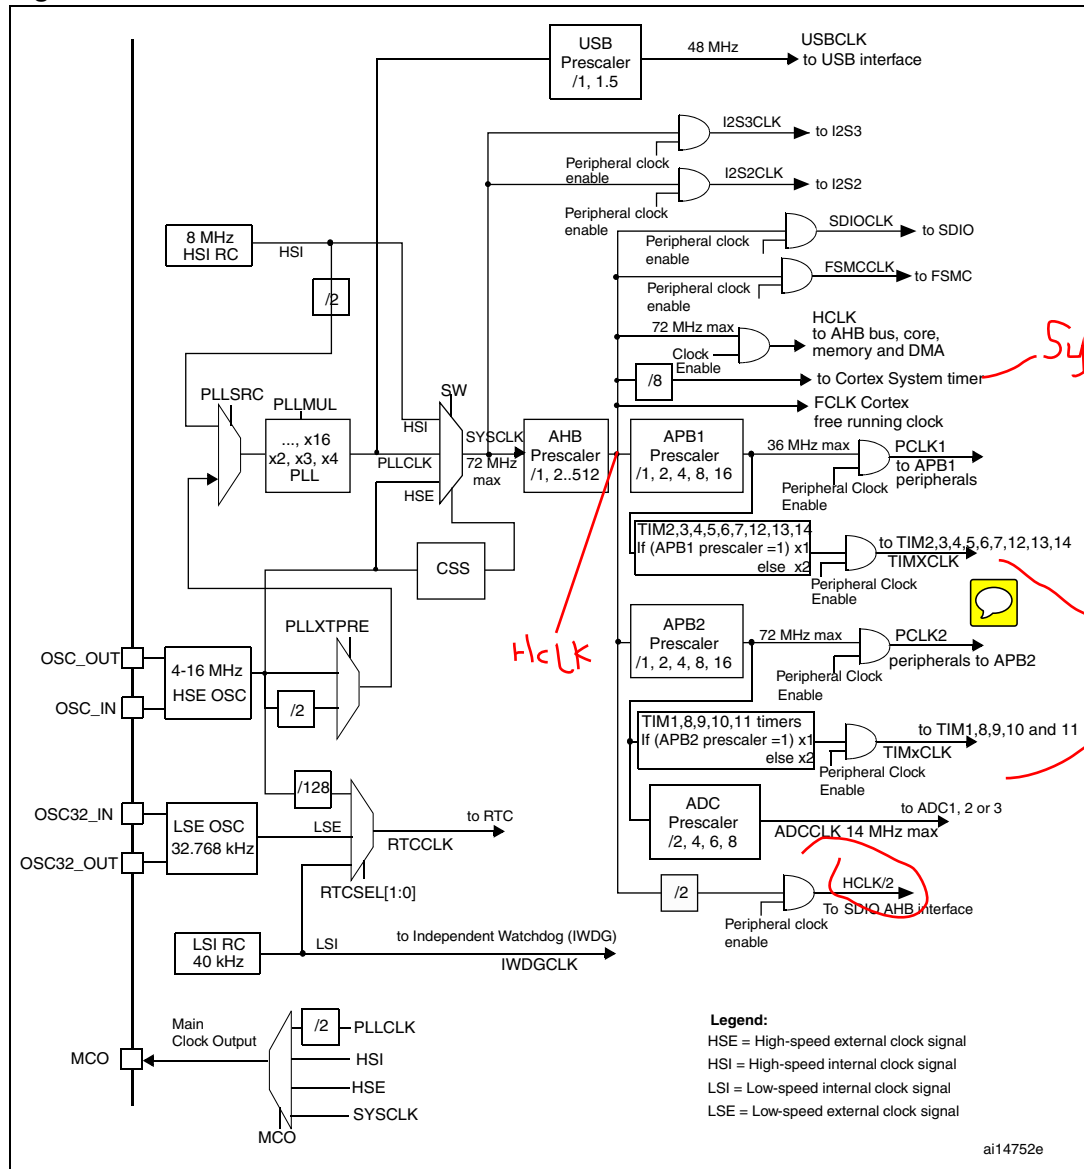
USB Prescaler /1, 1.5

48 MHz

USBCLK to USB interface

I2S3CLK

to I2S3

Peripheral clock enable

I2S2CLK

to I2S2

Peripheral clock enable

SDIOCLK

to SDIO

Peripheral clock enable

FSMCCLK

to FSMC

Peripheral clock enable

8 MHz HSI RC

HSI

/2

72 MHz max

HCLK to AHB bus, core, memory and DMA

Clock Enable

/8

to Cortex System timer

Sy

FCLK Cortex free running clock

PLLSRC

PLLMUL

..., x16 x2, x3, x4 PLL

PLLCLK

SW

HSI

SYSCLK

72 MHz max

HSE

AHB Prescaler /1, 2..512

APB1 Prescaler /1, 2, 4, 8, 16

36 MHz max

PCLK1 to APB1 peripherals

Peripheral Clock Enable

TIM2,3,4,5,6,7,12,13,14 If (APB1 prescaler =1) x1 else x2

to TIM2,3,4,5,6,7,12,13,14

TIMXCLK

Peripheral Clock Enable

CSS

PLLXTPRE

OSC_OUT

OSC_IN

4-16 MHz HSE OSC

/2

HcLK

APB2 Prescaler /1, 2, 4, 8, 16

72 MHz max

PCLK2

peripherals to APB2

Peripheral Clock Enable

TIM1,8,9,10,11 timers If (APB2 prescaler =1) x1 else x2

to TIM1,8,9,10 and 11

TIMxCLK

Peripheral Clock Enable

/128

OSC32_IN

OSC32_OUT

LSE OSC 32.768 kHz

LSE

to RTC

RTCCLK

RTCSEL[1:0]

ADC Prescaler /2, 4, 6, 8

to ADC1, 2 or 3

ADCCLK 14 MHz max

/2

HCLK/2

To SDIO AHB interface

Peripheral clock enable

LSI RC 40 kHz

LSI

to Independent Watchdog (IWDG)

IWDGCLK

Main Clock Output

/2

PLLCLK

HSI

HSE

SYSCLK

MCO

MCO

Legend:

HSE = High-speed external clock signal

HSI = High-speed internal clock signal

LSI = Low-speed internal clock signal

LSE = Low-speed external clock signal

ai14752e